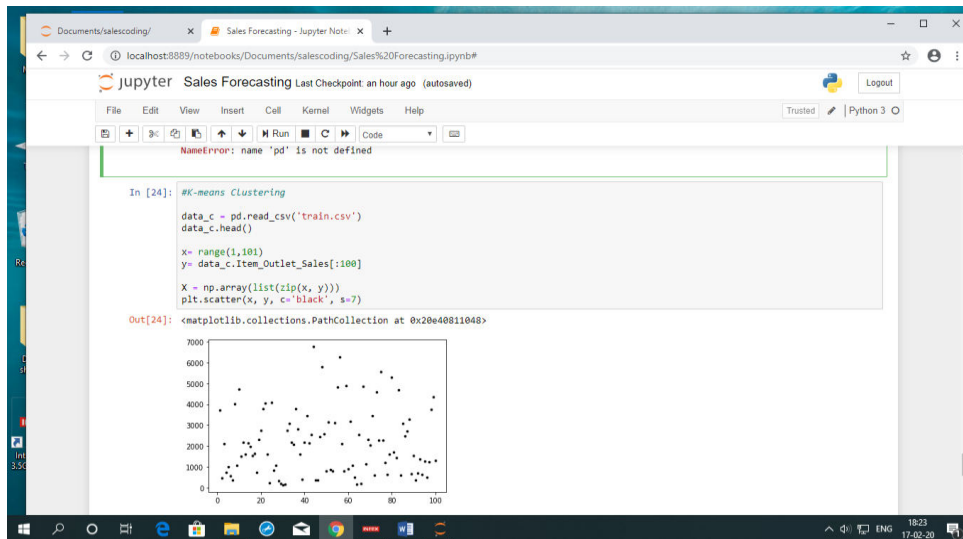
Documents/salescoding/ ×
Sales Forecasting - Jupyter Note ×
+

localhost:8889/notebooks/Documents/salescoding/Sales%20Forecasting.ipynb#

jupyter Sales Forecasting Last Checkpoint: an hour ago (autosaved)

Logout

File Edit View Insert Cell Kernel Widgets Help

Trusted Python 3

Run Code

NameError: name 'pd' is not defined

In [24]: #K-means Clustering

data_c = pd.read_csv('train.csv')
data_c.head()

x= range(1,101)
y= data_c.Item_Outlet_Sales[:100]

X = np.array(list(zip(x, y)))
plt.scatter(x, y, c='black', s=7)

Out[24]: <matplotlib.collections.PathCollection at 0x20e40811048>

7000
6000
5000
4000
3000
2000
1000
0
0 20 40 60 80 100

ENG 18:23 17-02-20